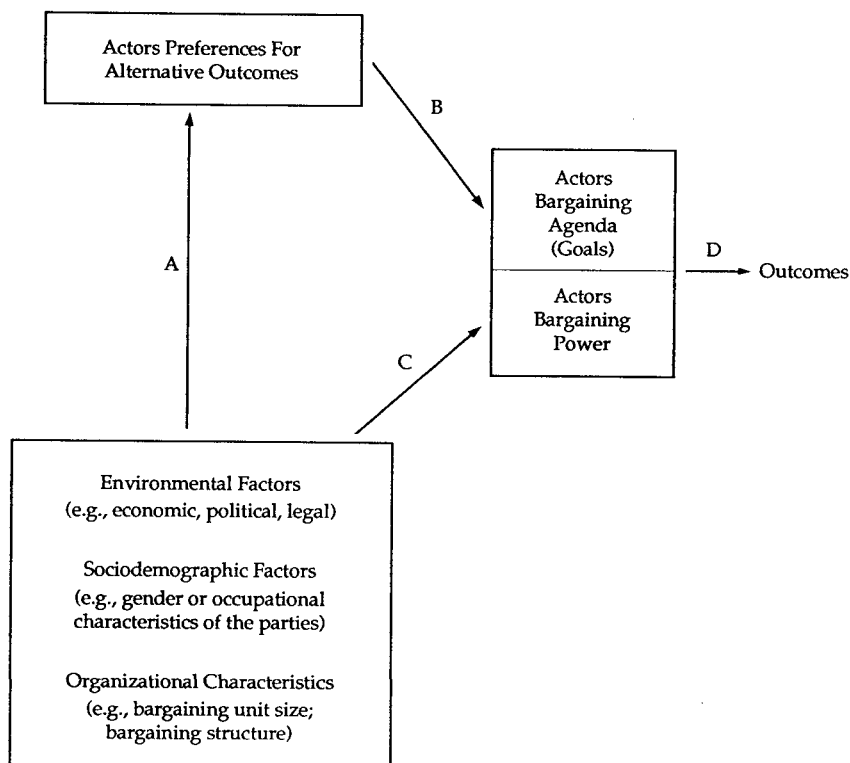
Actors Preferences For Alternative Outcomes

B

A

Actors Bargaining Agenda (Goals)

Actors Bargaining Power

D

Outcomes

C

Environmental Factors (e.g., economic, political, legal)

Sociodemographic Factors (e.g., gender or occupational characteristics of the parties)

Organizational Characteristics (e.g., bargaining unit size; bargaining structure)